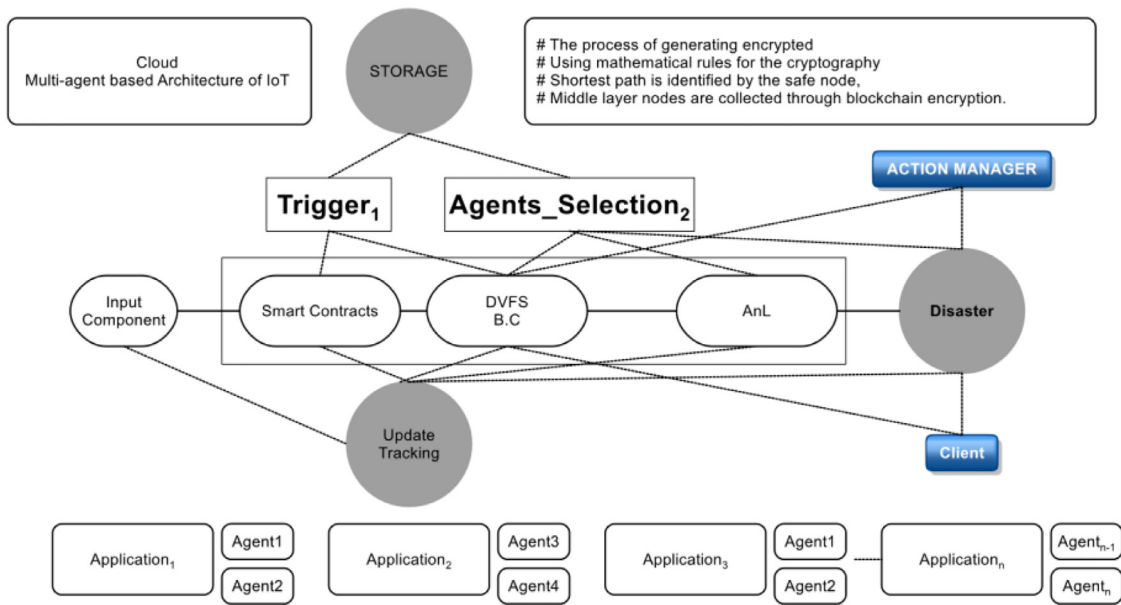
Cloud
Multi-agent based Architecture of IoT

STORAGE

# The process of generating encrypted
# Using mathematical rules for the cryptography
# Shortest path is identified by the safe node,
# Middle layer nodes are collected through blockchain encryption.

ACTION MANAGER

Trigger$_1$

Agents_Selection$_2$

Input Component

Smart Contracts

DVFS
B.C

AnL

Disaster

Update Tracking

Client

Application$_1$

Agent1

Agent2

Application$_2$

Agent3

Agent4

Application$_3$

Agent1

Agent2

Application$_n$

Agent$_{n-1}$

Agent$_n$